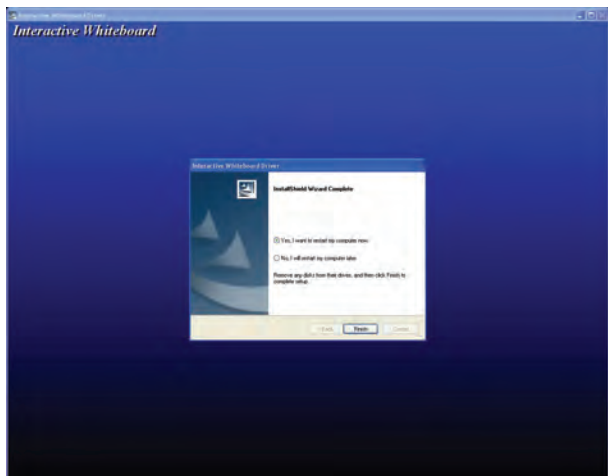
Interactive Whiteboard Driver

Interactive Whiteboard

Interactive Whiteboard Driver

InstallShield Wizard Complete

Yes, I want to restart my computer now.

No, I will restart my computer later.

Remove any disks from their drives, and then click Finish to complete setup.

< Back

Finish

Cancel